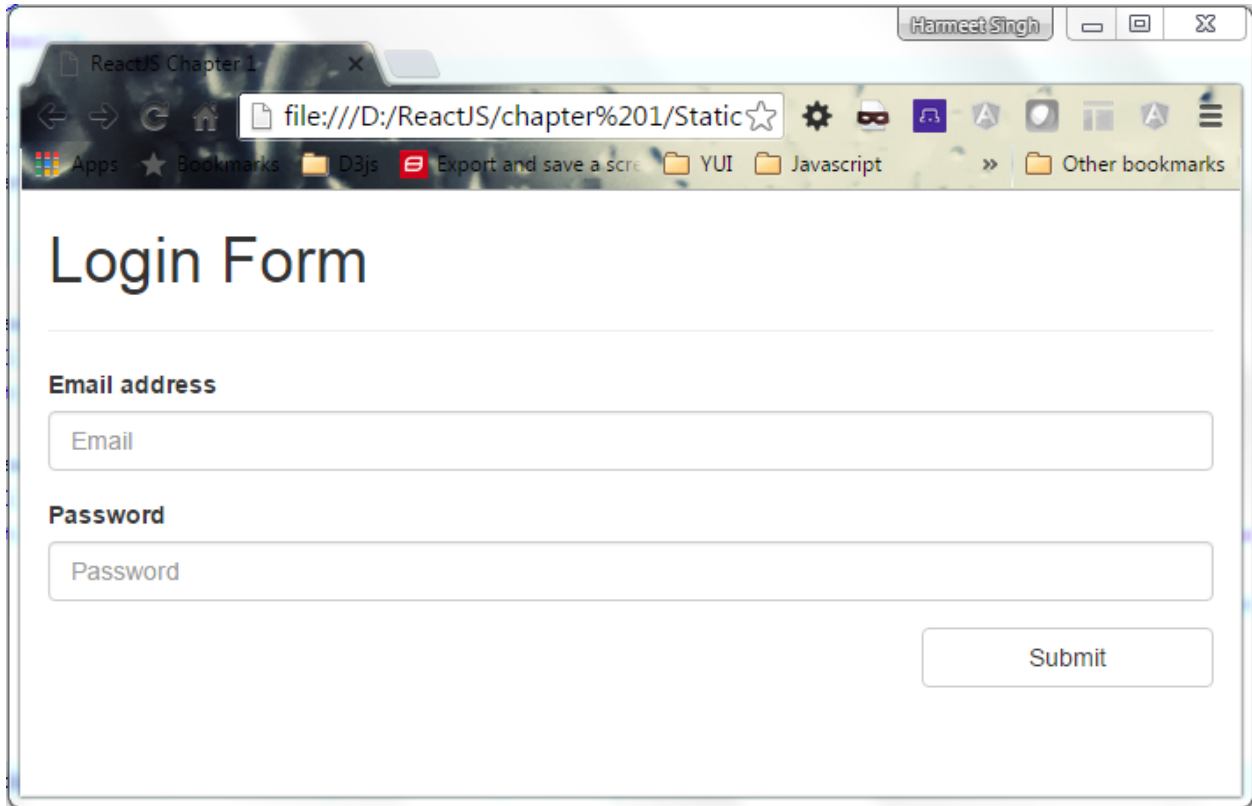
Harmeet Singh

ReactJS Chapter 1

file:///D:/ReactJS/chapter%201/Static

Apps Bookmarks D3js Export and save a scre YUI Javascript » Other bookmarks

Login Form

Email address

Email

Password

Password

Submit